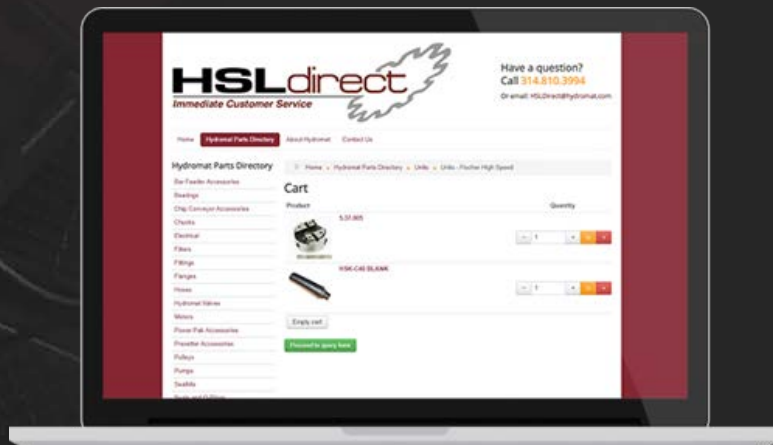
HSLdirect
Immediate Customer Service

Have a question?
Call 314.810.3994
Or email: HSLDirect@hydromat.com

Home
Hydromat Parts Directory
About Hydromat
Contact Us

Hydromat Parts Directory
Bar Feeder Accessories
Bearings
Chip Conveyor Accessories
Chucks
Electrical
Filters
Fittings
Flanges
Hoses
Hydromat Valves
Motors
Power Pak Accessories
Prewetter Accessories
Pulleys
Pumps
Sealkits
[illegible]

Home » Hydromat Parts Directory » Units » Units - Fischer High Speed

Cart

| Product | | Quantity |
|---|---|---|
| | 5.31.865 | 1 |
| | HSK-C40 BLANK | 1 |

Empty cart
Proceed to query form